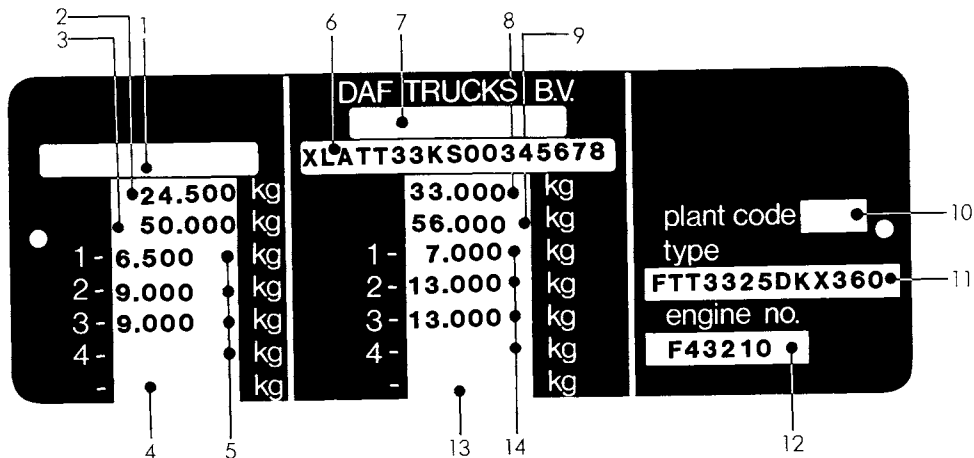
2
1
3
6
7
8
9
DAF TRUCKS B.V.
XLATT33KS00345678
24.500 kg
50.000 kg
1- 6.500 kg
2- 9.000 kg
3- 9.000 kg
4- kg
- kg
33.000 kg
56.000 kg
1- 7.000 kg
2- 13.000 kg
3- 13.000 kg
4- kg
- kg
plant code
10
type
FTT3325DKX360
11
engine no.
F43210
12
4
5
13
14